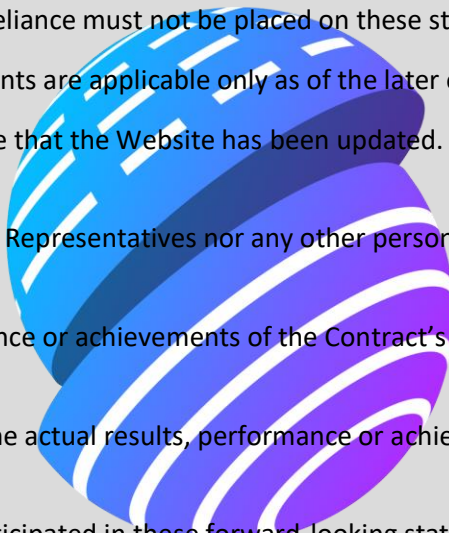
eliance must not be placed on these st

nts are applicable only as of the later

e that the Website has been updated.

Representatives nor any other person

nce or achievements of the Contract's

he actual results, performance or achie

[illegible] in these forward-looking stat